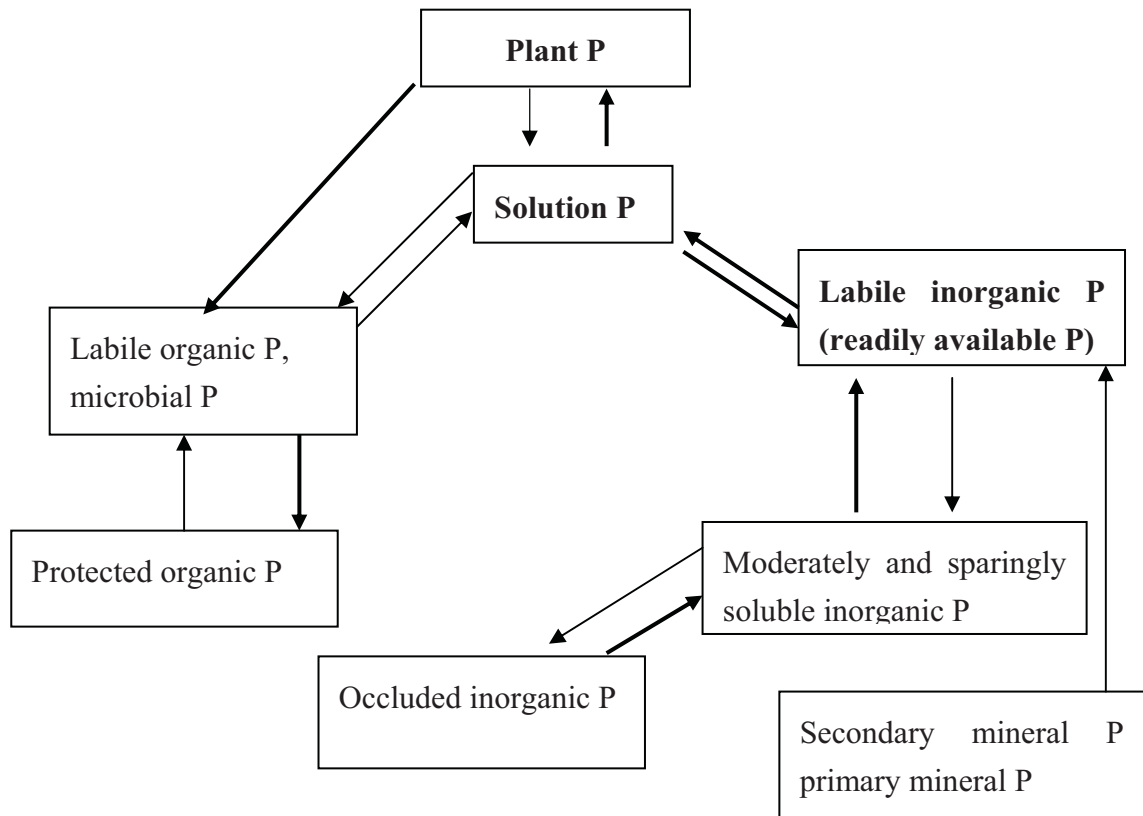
**Plant P**

**Solution P**

**Labile inorganic P (readily available P)**

Labile organic P, microbial P

Protected organic P

Moderately and sparingly soluble inorganic P

Occluded inorganic P

Secondary mineral P primary mineral P